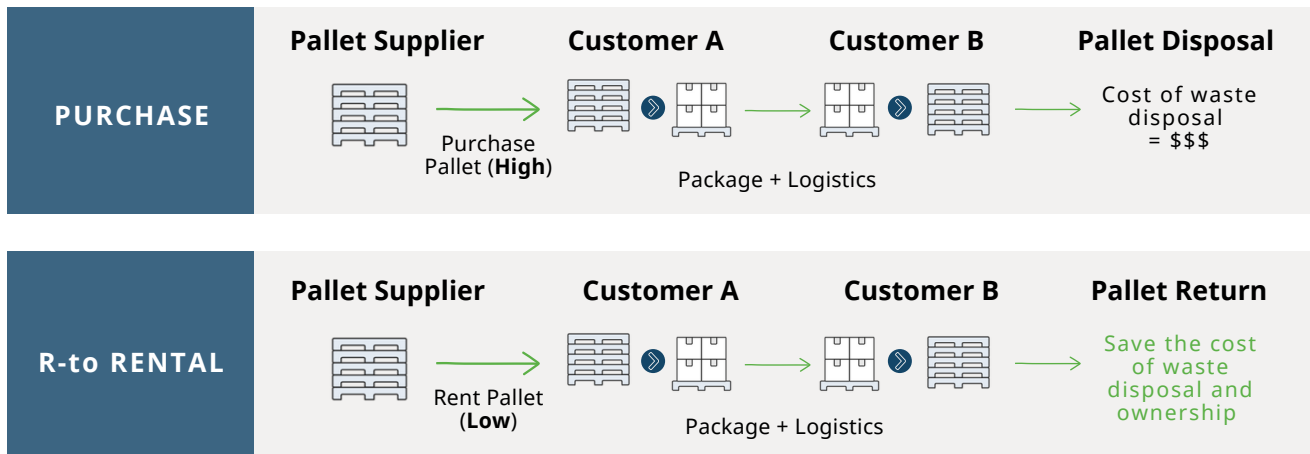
PURCHASE

Pallet Supplier

Purchase Pallet (**High**)

Customer A

Customer B

Package + Logistics

Pallet Disposal

Cost of waste disposal = $$$

R-to RENTAL

Pallet Supplier

Rent Pallet (**Low**)

Customer A

Customer B

Package + Logistics

Pallet Return

Save the cost of waste disposal and ownership